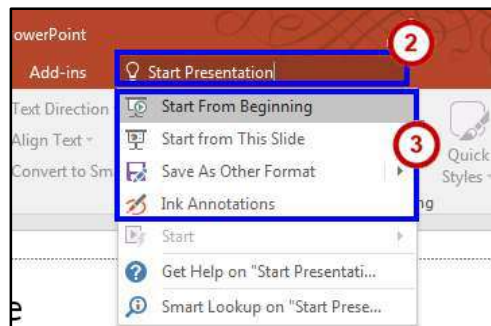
owerPoint
Add-ins
Start Presentation
2
Text Direction
Align Text
Convert to Sm
Start From Beginning
Start from This Slide
Save As Other Format
Ink Annotations
3
Quick Styles
ng
Start
Get Help on "Start Presentati...
Smart Lookup on "Start Prese...
e